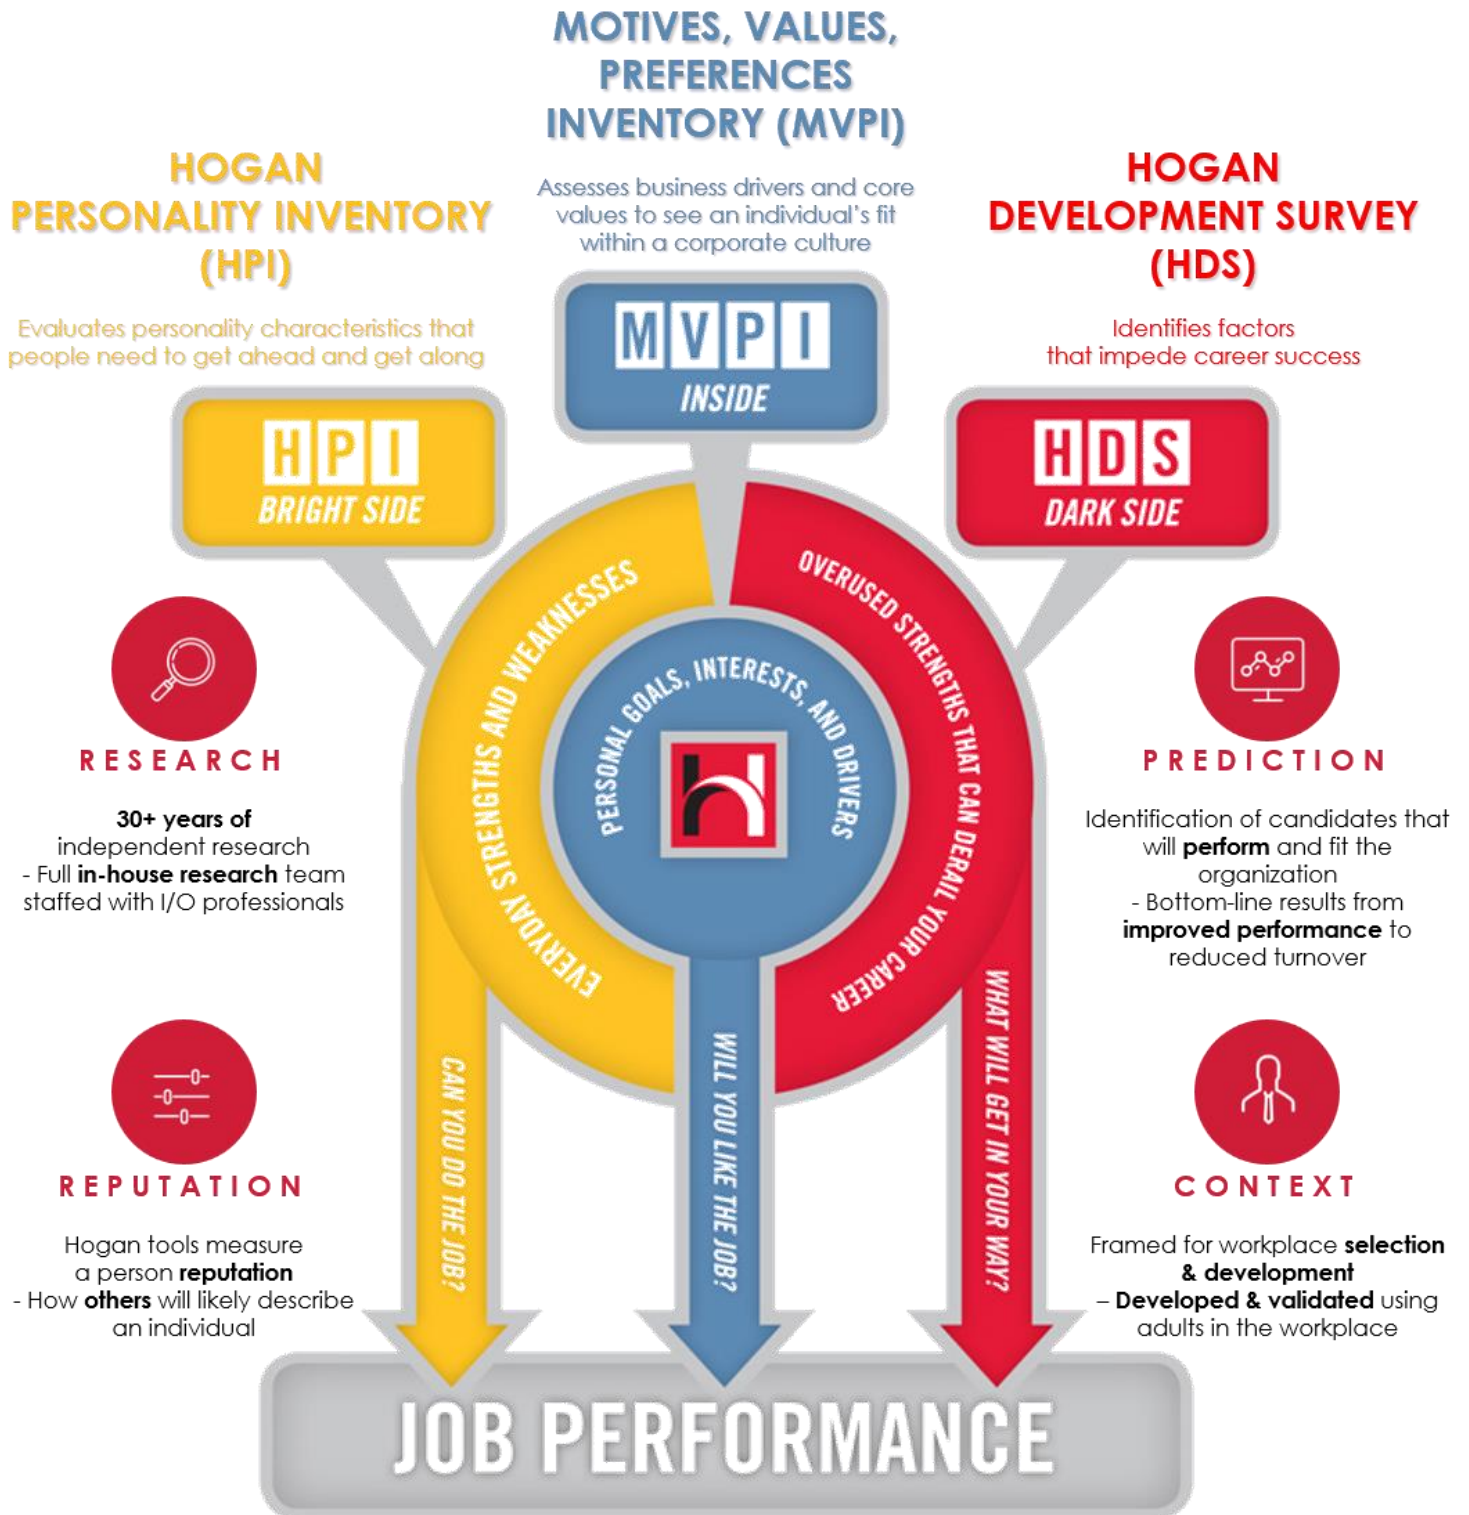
MOTIVES, VALUES, PREFERENCES INVENTORY (MVPI)

Assesses business drivers and core values to see an individual's fit within a corporate culture

HOGAN PERSONALITY INVENTORY (HPI)

Evaluates personality characteristics that people need to get ahead and get along

HOGAN DEVELOPMENT SURVEY (HDS)

Identifies factors that impede career success

MVPI
INSIDE

HPI
BRIGHT SIDE

HDS
DARK SIDE

EVERYDAY STRENGTHS AND WEAKNESSES

PERSONAL GOALS, INTERESTS, AND DRIVERS

OVERUSED STRENGTHS THAT CAN DERAIL YOUR CAREER

RESEARCH

30+ years of independent research - Full in-house research team staffed with I/O professionals

PREDICTION

Identification of candidates that will perform and fit the organization - Bottom-line results from improved performance to reduced turnover

REPUTATION

Hogan tools measure a person reputation - How others will likely describe an individual

CONTEXT

Framed for workplace selection & development – Developed & validated using adults in the workplace

CAN YOU DO THE JOB?

WILL YOU LIKE THE JOB?

WHAT WILL GET IN YOUR WAY?

JOB PERFORMANCE